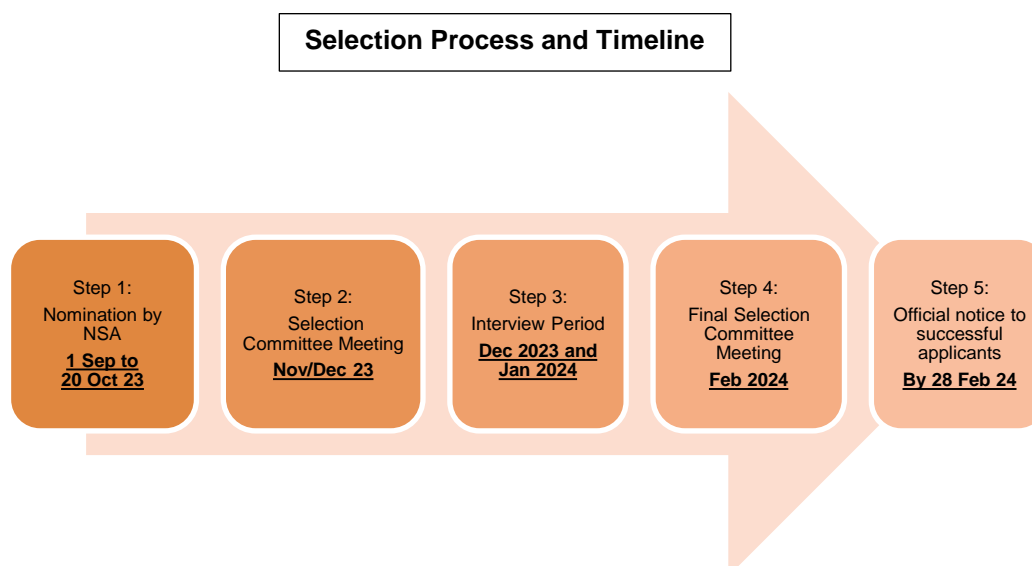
Selection Process and Timeline

Step 1:
Nomination by NSA
1 Sep to 20 Oct 23

Step 2:
Selection Committee Meeting
Nov/Dec 23

Step 3:
Interview Period
Dec 2023 and Jan 2024

Step 4:
Final Selection Committee Meeting
Feb 2024

Step 5:
Official notice to successful applicants
By 28 Feb 24